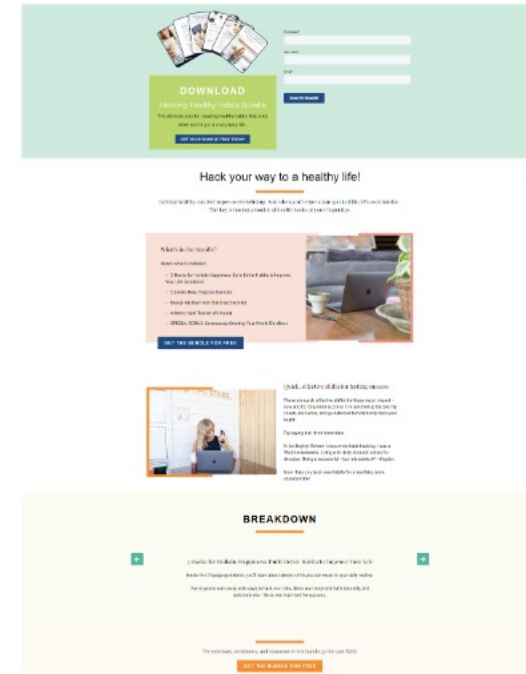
DOWNLOAD

Hacking Healthy Habits Bundle

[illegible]

GET YOUR BUNDLE FREE TODAY

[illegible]

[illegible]

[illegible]

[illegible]

Hack your way to a healthy life!

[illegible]

What's in the bundle?

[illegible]

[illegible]

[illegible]

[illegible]

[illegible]

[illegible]

GET THE BUNDLE FOR FREE

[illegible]

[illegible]

BREAKDOWN

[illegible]

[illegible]

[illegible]

GET THE BUNDLE FOR FREE